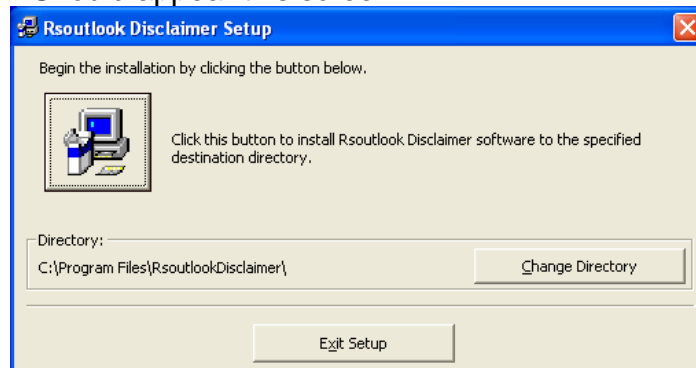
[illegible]

Rsoutlook Disclaimer Setup

Begin the installation by clicking the button below.

Click this button to install Rsoutlook Disclaimer software to the specified destination directory.

Directory:

C:\Program Files\RsoutlookDisclaimer\

Change Directory

Exit Setup